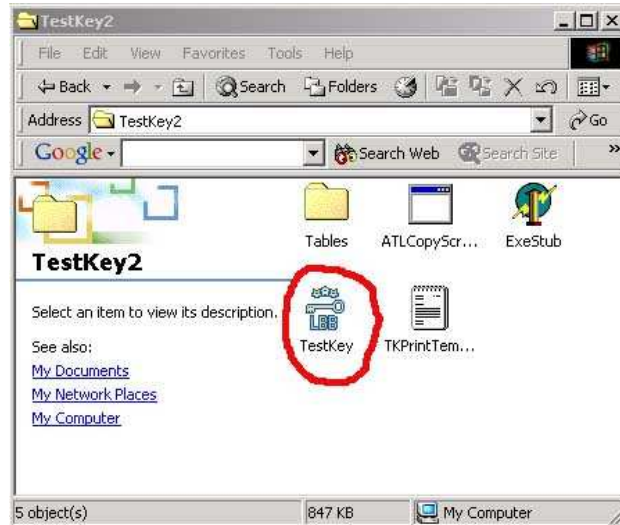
TestKey2

File Edit View Favorites Tools Help

Back Search Folders

Address TestKey2 Go

Google Search Web Search Site

TestKey2

Select an item to view its description.

See also:
My Documents
My Network Places
My Computer

Tables
ATLCopyScr...
ExeStub
LBB
TestKey
TKPrintTem...

5 object(s)
847 KB
My Computer